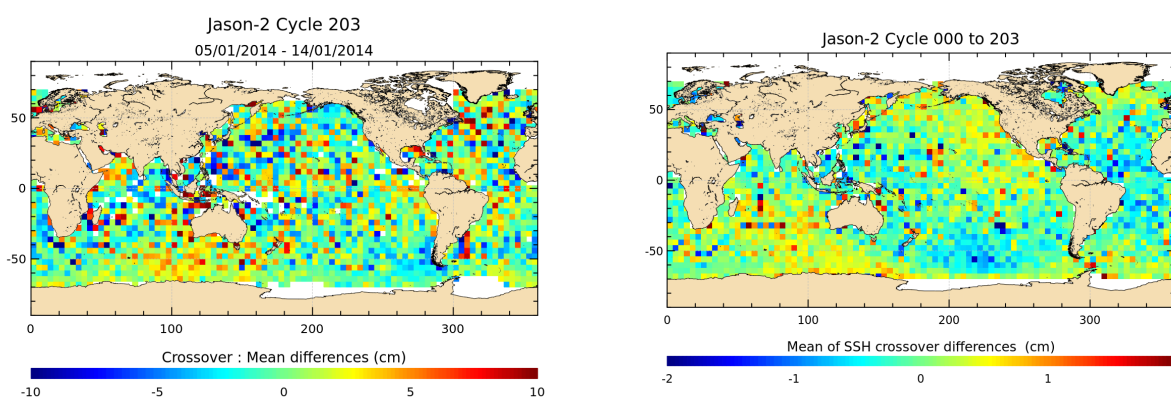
Jason-2 Cycle 203
05/01/2014 - 14/01/2014

50
0
-50

0
100
200
300

Crossover : Mean differences (cm)

-10
-5
0
5
10

Jason-2 Cycle 000 to 203

50
0
-50

0
100
200
300

Mean of SSH crossover differences (cm)

-2
-1
0
1